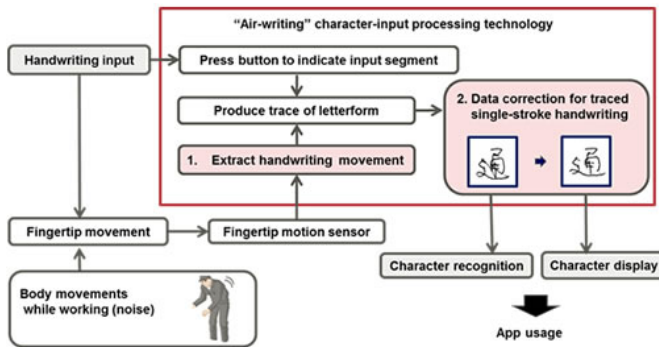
"Air-writing" character-input processing technology

Handwriting input

Press button to indicate input segment

Produce trace of letterform

1. Extract handwriting movement

2. Data correction for traced single-stroke handwriting

通

通

Fingertip movement

Fingertip motion sensor

Body movements while working (noise)

Character recognition

Character display

App usage